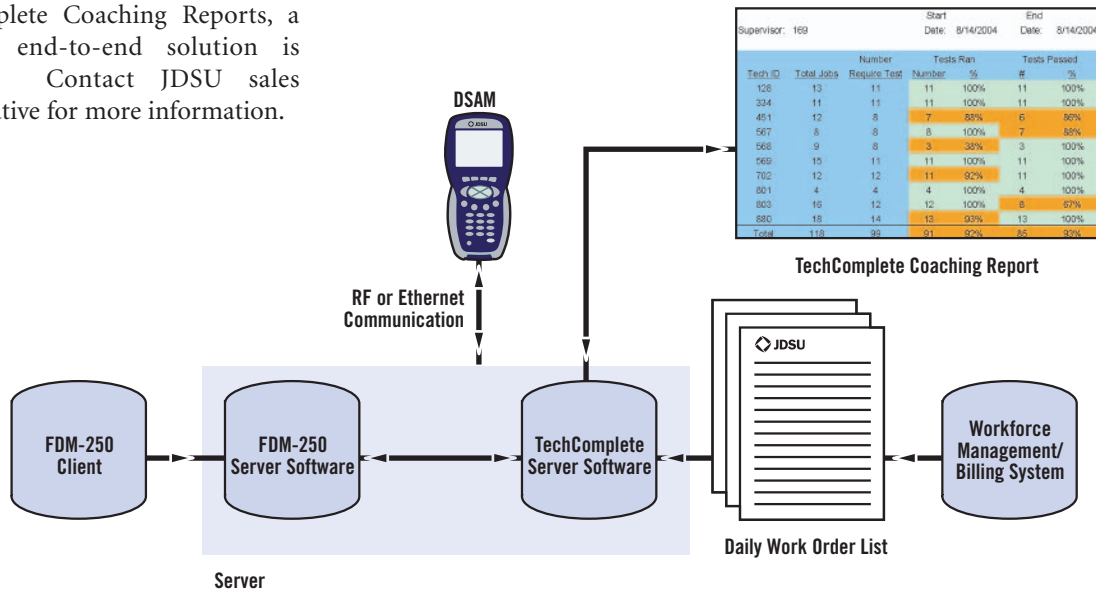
plete Coaching Reports, a end-to-end solution is Contact JDSU sales tive for more information.

DSAM

JDSU

RF or Ethernet Communication

| Supervisor: 169 | | | Start Date: 8/14/2004 | | End Date: 8/14/2004 | |
|---|---|---|---|---|---|---|
| | | Number | Tests Ran | | Tests Passed | |
| Tech ID | Total Jobs | Require Test | Number | % | # | % |
| 128 | 13 | 11 | 11 | 100% | 11 | 100% |
| 334 | 11 | 11 | 11 | 100% | 11 | 100% |
| 451 | 12 | 8 | 7 | 88% | 6 | 86% |
| 567 | 8 | 8 | 8 | 100% | 7 | 88% |
| 568 | 9 | 8 | 3 | 38% | 3 | 100% |
| 569 | 15 | 11 | 11 | 100% | 11 | 100% |
| 702 | 12 | 12 | 11 | 92% | 11 | 100% |
| 801 | 4 | 4 | 4 | 100% | 4 | 100% |
| 803 | 16 | 12 | 12 | 100% | 8 | 67% |
| 880 | 18 | 14 | 13 | 93% | 13 | 100% |
| Total | 118 | 99 | 91 | 92% | 85 | 93% |

TechComplete Coaching Report

JDSU

FDM-250 Client

FDM-250 Server Software

TechComplete Server Software

Workforce Management/ Billing System

Daily Work Order List

Server